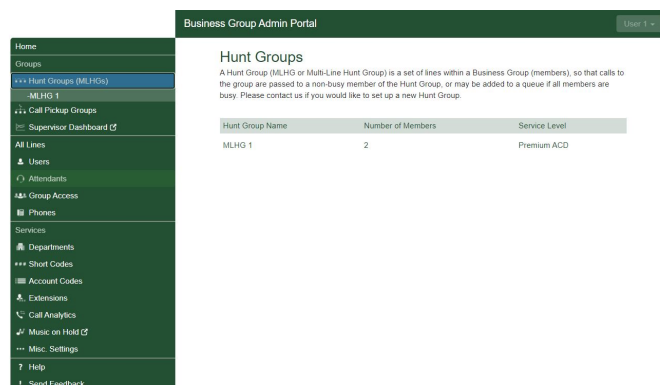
Business Group Admin Portal

User 1

Home
Groups
Hunt Groups (MLHGs)
-MLHG 1
Call Pickup Groups
Supervisor Dashboard
All Lines
Users
Attendants
Group Access
Phones
Services
Departments
Short Codes
Account Codes
Extensions
Call Analytics
Music on Hold
Misc. Settings
Help
Send Feedback

Hunt Groups

A Hunt Group (MLHG or Multi-Line Hunt Group) is a set of lines within a Business Group (members), so that calls to the group are passed to a non-busy member of the Hunt Group, or may be added to a queue if all members are busy. Please contact us if you would like to set up a new Hunt Group.

| Hunt Group Name | Number of Members | Service Level |
|---|---|---|
| MLHG 1 | 2 | Premium ACD |